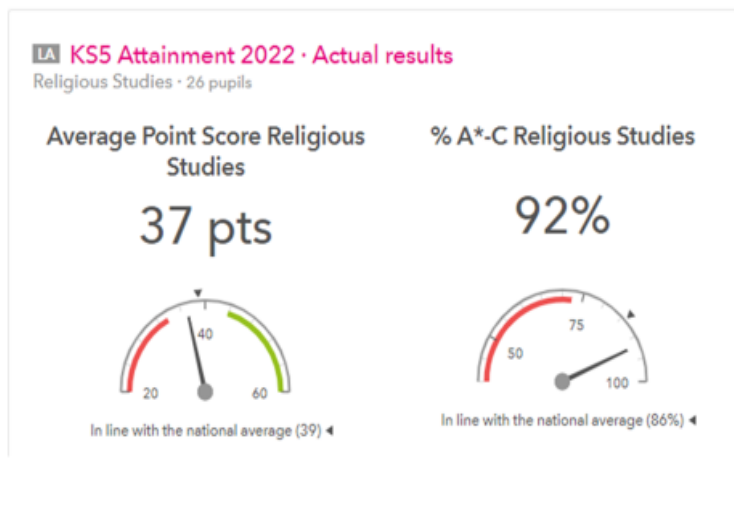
LA KS5 Attainment 2022 · Actual results
Religious Studies · 26 pupils

Average Point Score Religious Studies

37 pts

40
20
60

In line with the national average (39) ◂

% A*-C Religious Studies

92%

75
50
100

In line with the national average (86%) ◂